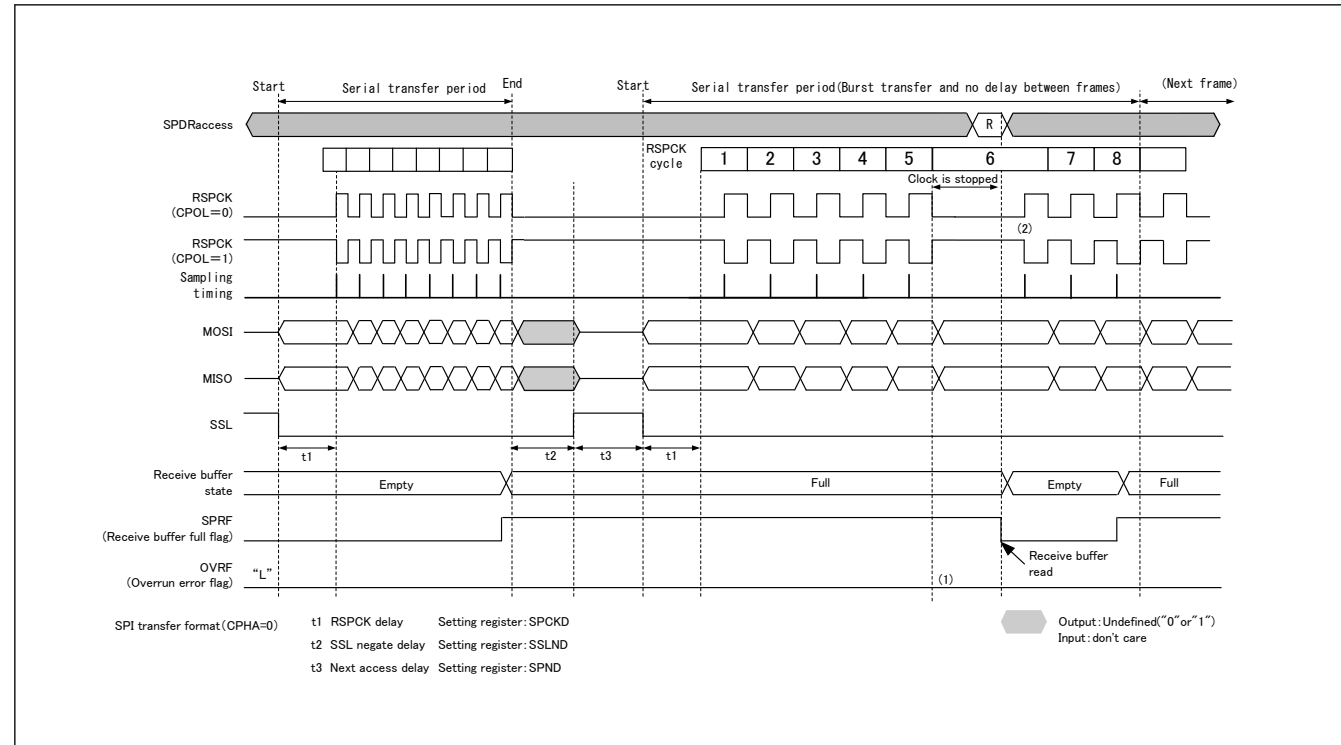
Start Serial transfer period End Start Serial transfer period(Burst transfer and no delay between frames) (Next frame)

SPDRaccess R

RSPCK cycle 1 2 3 4 5 6 7 8

Clock is stopped

RSPCK (CPOL=0)

RSPCK (CPOL=1)

(2)

Sampling timing

MOSI

MISO

SSL

t1 t2 t3 t1

Receive buffer state Empty Full Empty Full

SPRF (Receive buffer full flag)

Receive buffer read

OVRF (Overrun error flag) "L" (1)

SPI transfer format(CPHA=0)

t1 RSPCK delay Setting register:SPCKD

t2 SSL negate delay Setting register:SSLND

t3 Next access delay Setting register:SPND

Output:Undefined("0"or"1")
Input:don't care